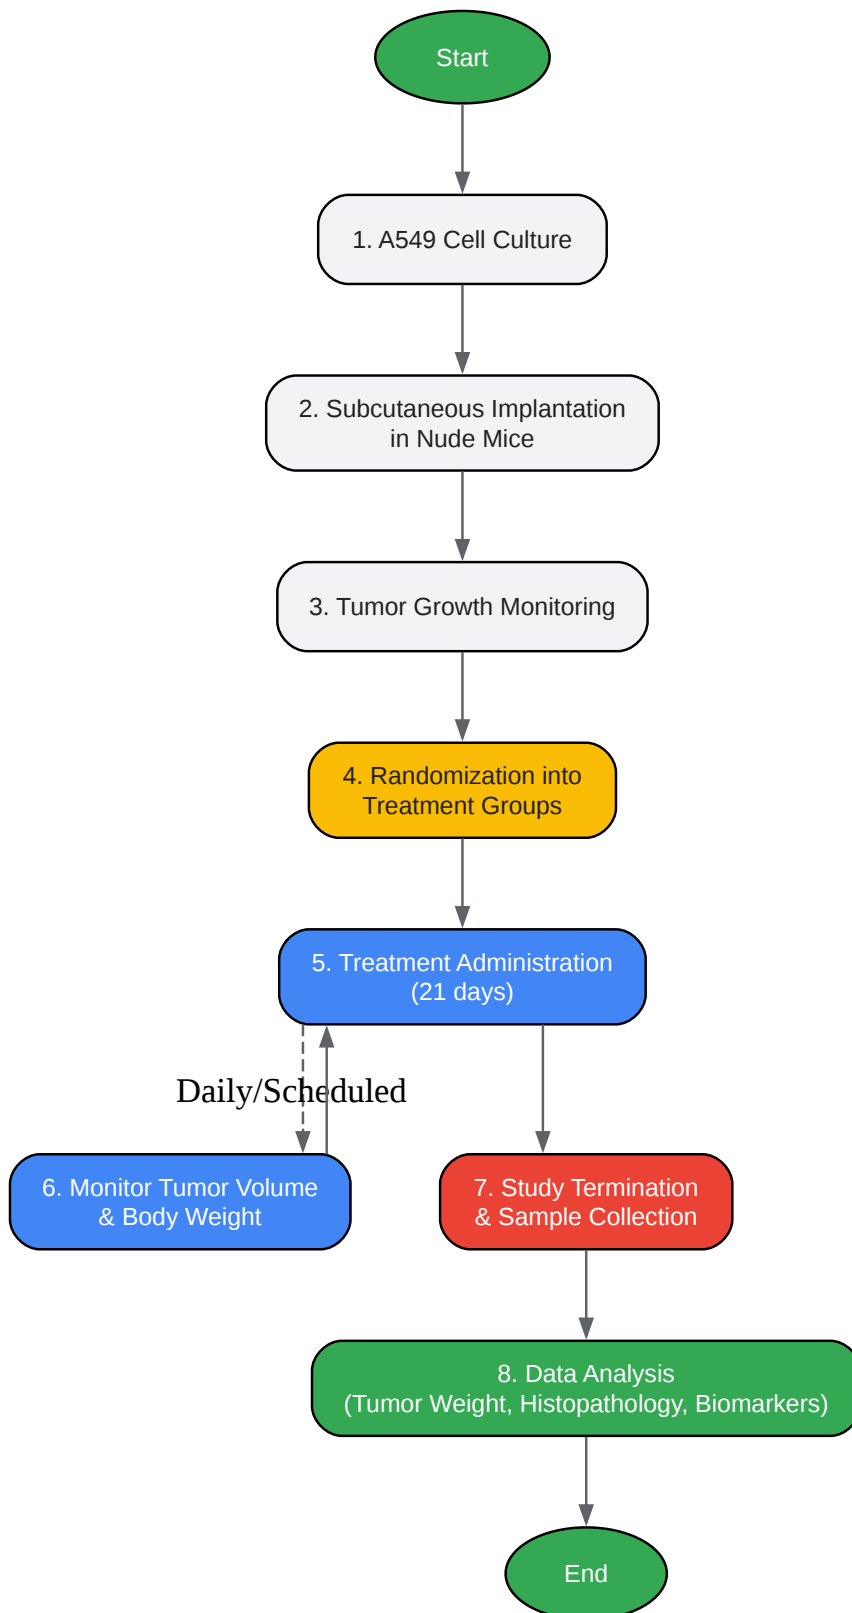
Start

1. A549 Cell Culture

2. Subcutaneous Implantation in Nude Mice

3. Tumor Growth Monitoring

4. Randomization into Treatment Groups

5. Treatment Administration (21 days)

Daily/Scheduled

6. Monitor Tumor Volume & Body Weight

7. Study Termination & Sample Collection

8. Data Analysis (Tumor Weight, Histopathology, Biomarkers)

End